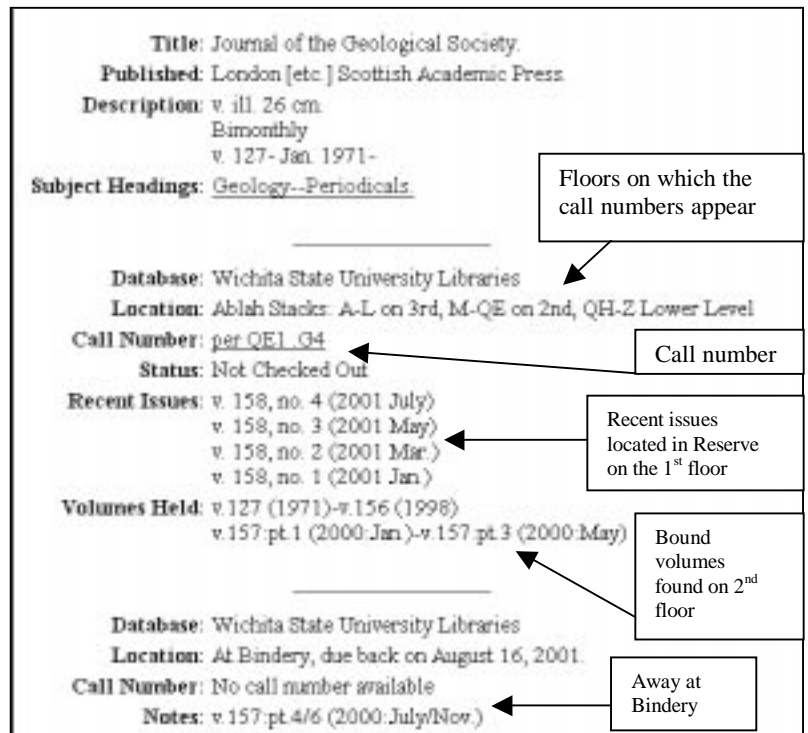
Title: Journal of the Geological Society.
Published: London [etc.] Scottish Academic Press.
Description: v. ill. 26 cm.
Bimonthly
v. 127- Jan. 1971-
Subject Headings: Geology--Periodicals.

Floors on which the call numbers appear

Database: Wichita State University Libraries
Location: Ablah Stacks: A-L on 3rd, M-QE on 2nd, QH-Z Lower Level
Call Number: per QE1 .G4
Status: Not Checked Out

Call number

Recent Issues: v. 158, no. 4 (2001 July)
v. 158, no. 3 (2001 May)
v. 158, no. 2 (2001 Mar.)
v. 158, no. 1 (2001 Jan.)

Recent issues located in Reserve on the 1$^{st}$ floor

Volumes Held: v.127 (1971)-v.156 (1998)
v.157:pt.1 (2000:Jan.)-v.157:pt.3 (2000:May)

Bound volumes found on 2$^{nd}$ floor

Database: Wichita State University Libraries
Location: At Bindery, due back on August 16, 2001.
Call Number: No call number available
Notes: v.157:pt.4/6 (2000:July/Nov.)

Away at Bindery